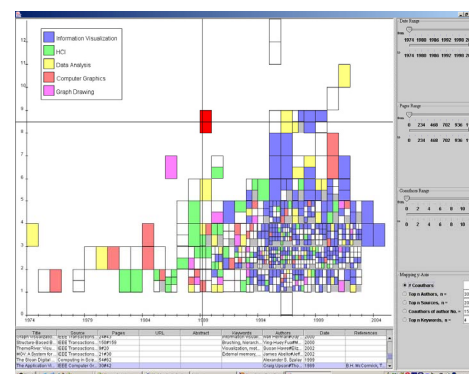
Information Visualization
HCI
Data Analysis
Computer Graphics
Graph Drawing

12
11
10
9
8
7
6
5
4
3
2
1

1974
1979
1984
1989
1994
1999
2004

Date Range
1974 1980 1986 1992 1998 20
1974 1980 1986 1992 1998 20

Page Range
0 234 468 702 936 1
0 234 468 702 936 1

Coauthors Range
0 2 4 6 8 10
0 2 4 6 8 10

Mapping y-Axis
# Coauthors
Top n Authors, n =
Top n Sources, n =
Coauthors of author No. =
Top n Keywords, n =

| Title | Source | Pages | URL | Abstract | Keywords | Authors | Date | References |
|---|---|---|---|---|---|---|---|---|
| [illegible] | IEEE Transactions... | 24#57 | | | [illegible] | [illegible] | 2002 | |
| Structure-Based B... | IEEE Transactions... | 159#159 | | | Browsing, hierarch... | Yoo Hwan Fuedd... | 2000 | |
| ThemeRiver Visu... | IEEE Transactions... | 9#20 | | | Visualization, met... | Susan Havre#Elg... | 2002 | |
| NOV: A System for... | IEEE Transactions... | 21#36 | | | External memory... | James Abello#Jeff... | 2002 | |
| The Sloan Digital... | Computing in Scie... | 54#62 | | | | Alexander S. Szalay | 1999 | |
| The Application Vi... | IEEE Computer Gr... | 30#42 | | | | Craig Upson#Tho... | 1989 | B.H. McCormick, T... |